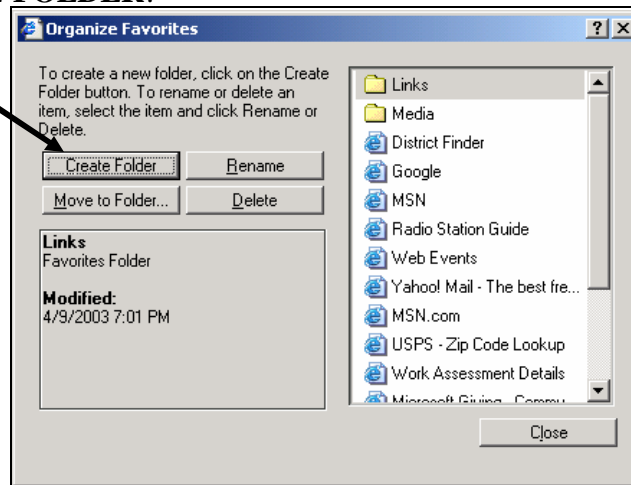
FOLDER.

Organize Favorites

? X

To create a new folder, click on the Create Folder button. To rename or delete an item, select the item and click Rename or Delete.

Create Folder

Rename

Move to Folder...

Delete

Links
Favorites Folder

Modified:
4/9/2003 7:01 PM

Links
Media
District Finder
Google
MSN
Radio Station Guide
Web Events
Yahoo! Mail - The best fre...
MSN.com
USPS - Zip Code Lookup
Work Assessment Details
Microsoft Giving - Commu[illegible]

Close